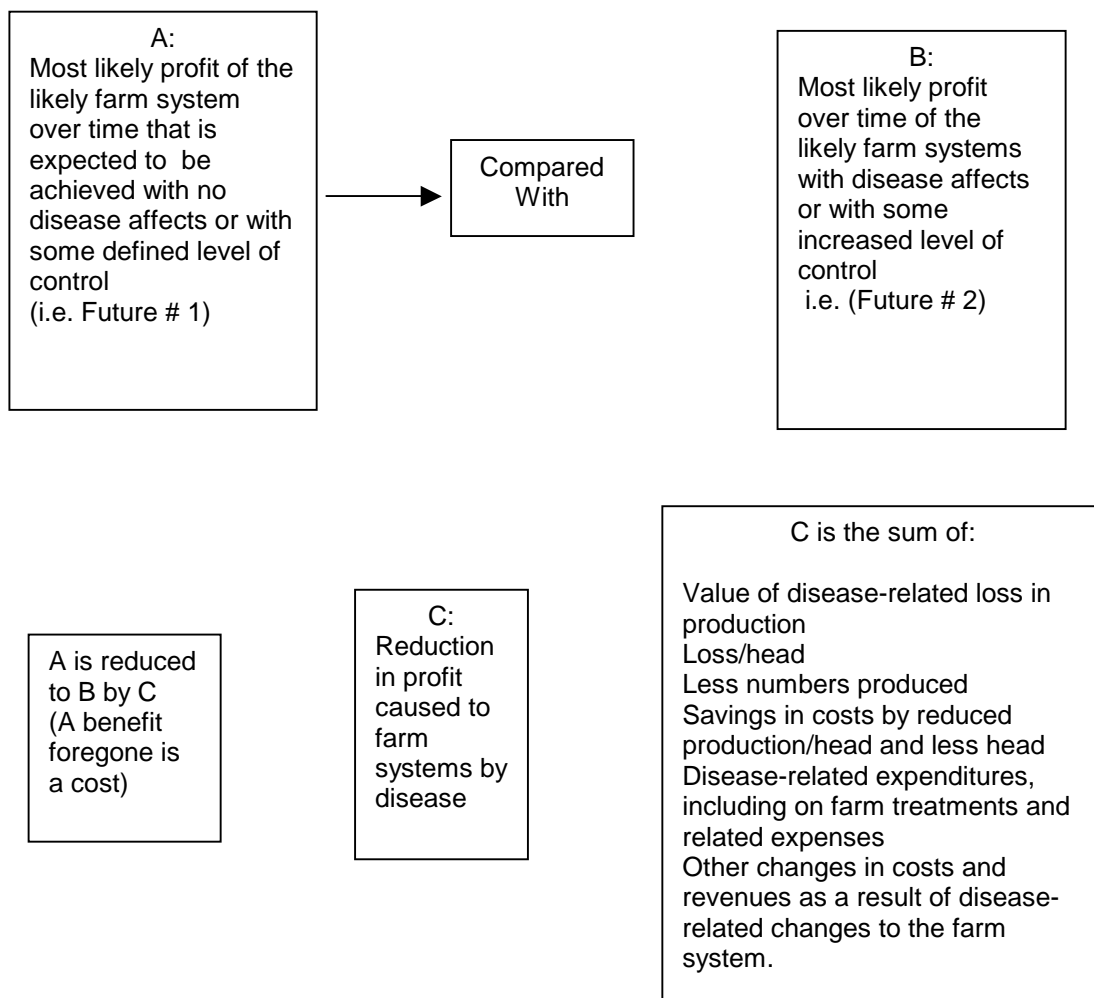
A:
Most likely profit of the likely farm system over time that is expected to be achieved with no disease affects or with some defined level of control
(i.e. Future # 1)

Compared With

B:
Most likely profit over time of the likely farm systems with disease affects or with some increased level of control
i.e. (Future # 2)

A is reduced to B by C (A benefit foregone is a cost)

C:
Reduction in profit caused to farm systems by disease

C is the sum of:

Value of disease-related loss in production
Loss/head
Less numbers produced
Savings in costs by reduced production/head and less head
Disease-related expenditures, including on farm treatments and related expenses
Other changes in costs and revenues as a result of disease-related changes to the farm system.